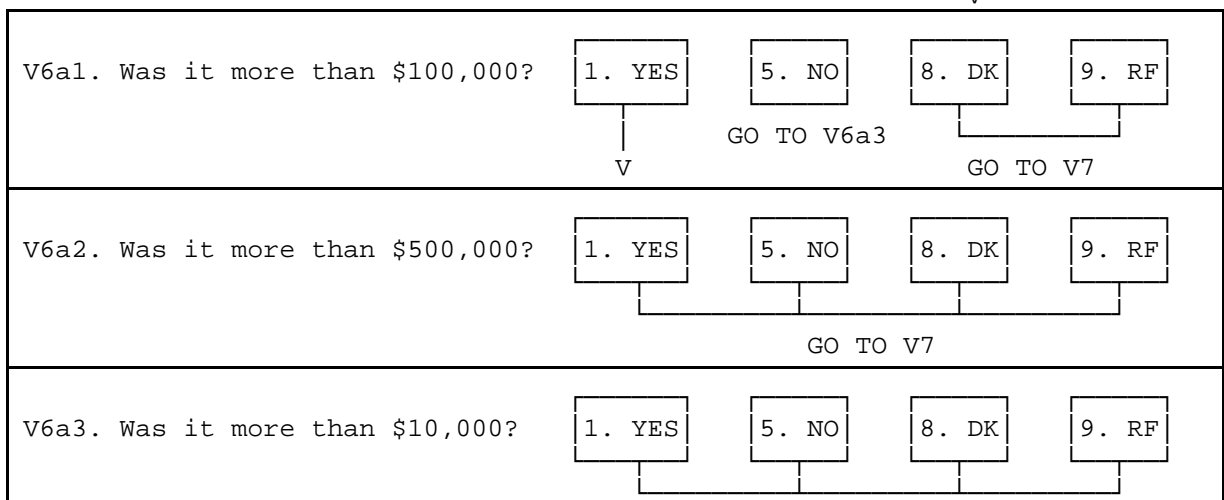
V6a1. Was it more than \$100,000?

1. YES
5. NO
8. DK
9. RF

V
GO TO V6a3
GO TO V7

V6a2. Was it more than \$500,000?

1. YES
5. NO
8. DK
9. RF

GO TO V7

V6a3. Was it more than \$10,000?

1. YES
5. NO
8. DK
9. RF